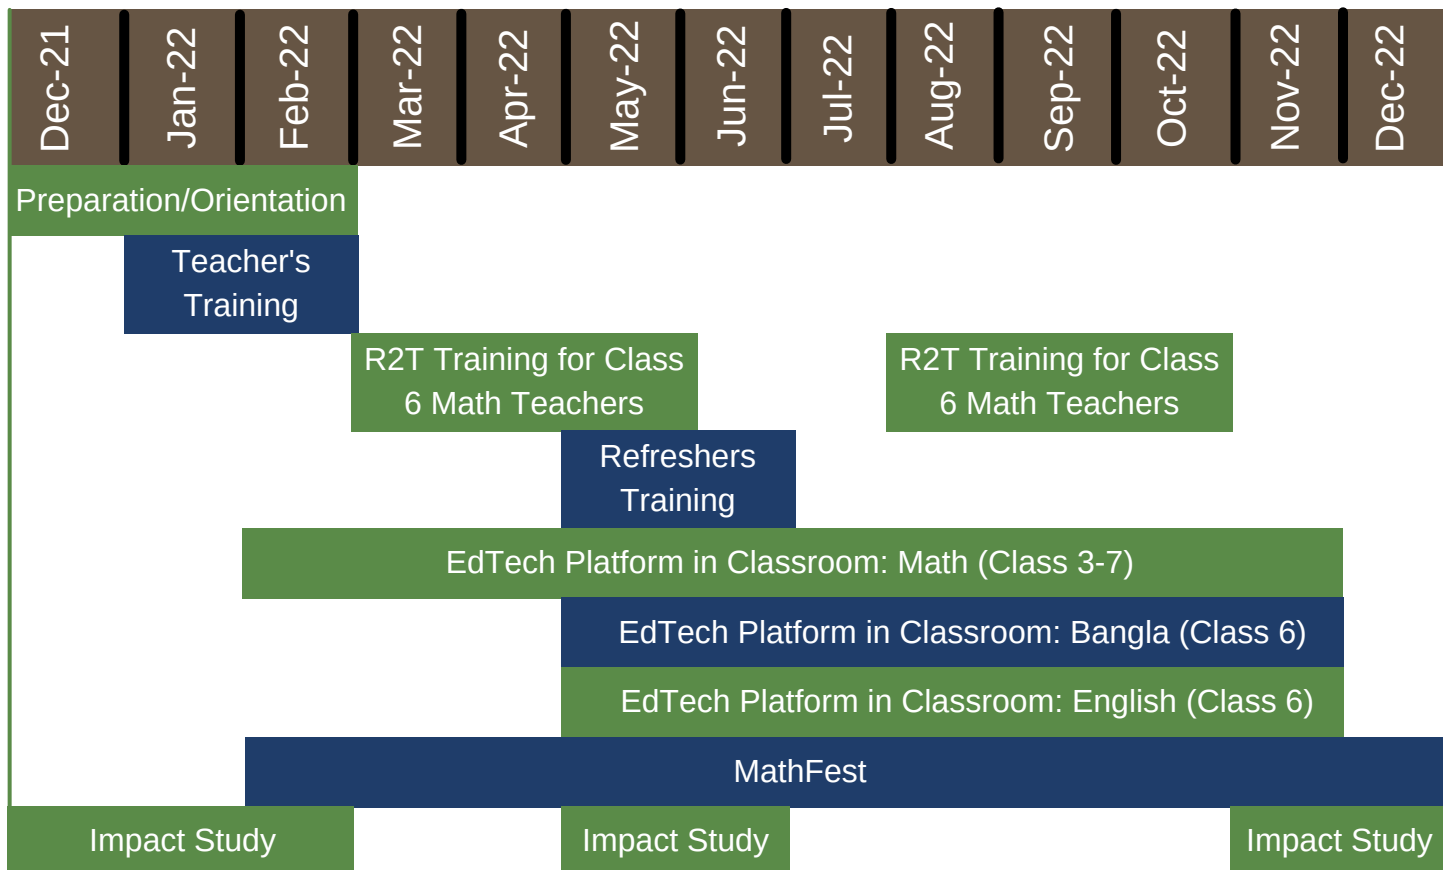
| Dec-21 | Jan-22 | Feb-22 | Mar-22 | Apr-22 | May-22 | Jun-22 | Jul-22 | Aug-22 | Sep-22 | Oct-22 | Nov-22 | Dec-22 |
|---|---|---|---|---|---|---|---|---|---|---|---|---|

Preparation/Orientation

Teacher's Training

R2T Training for Class 6 Math Teachers

R2T Training for Class 6 Math Teachers

Refreshers Training

EdTech Platform in Classroom: Math (Class 3-7)

EdTech Platform in Classroom: Bangla (Class 6)

EdTech Platform in Classroom: English (Class 6)

MathFest

Impact Study

Impact Study

Impact Study